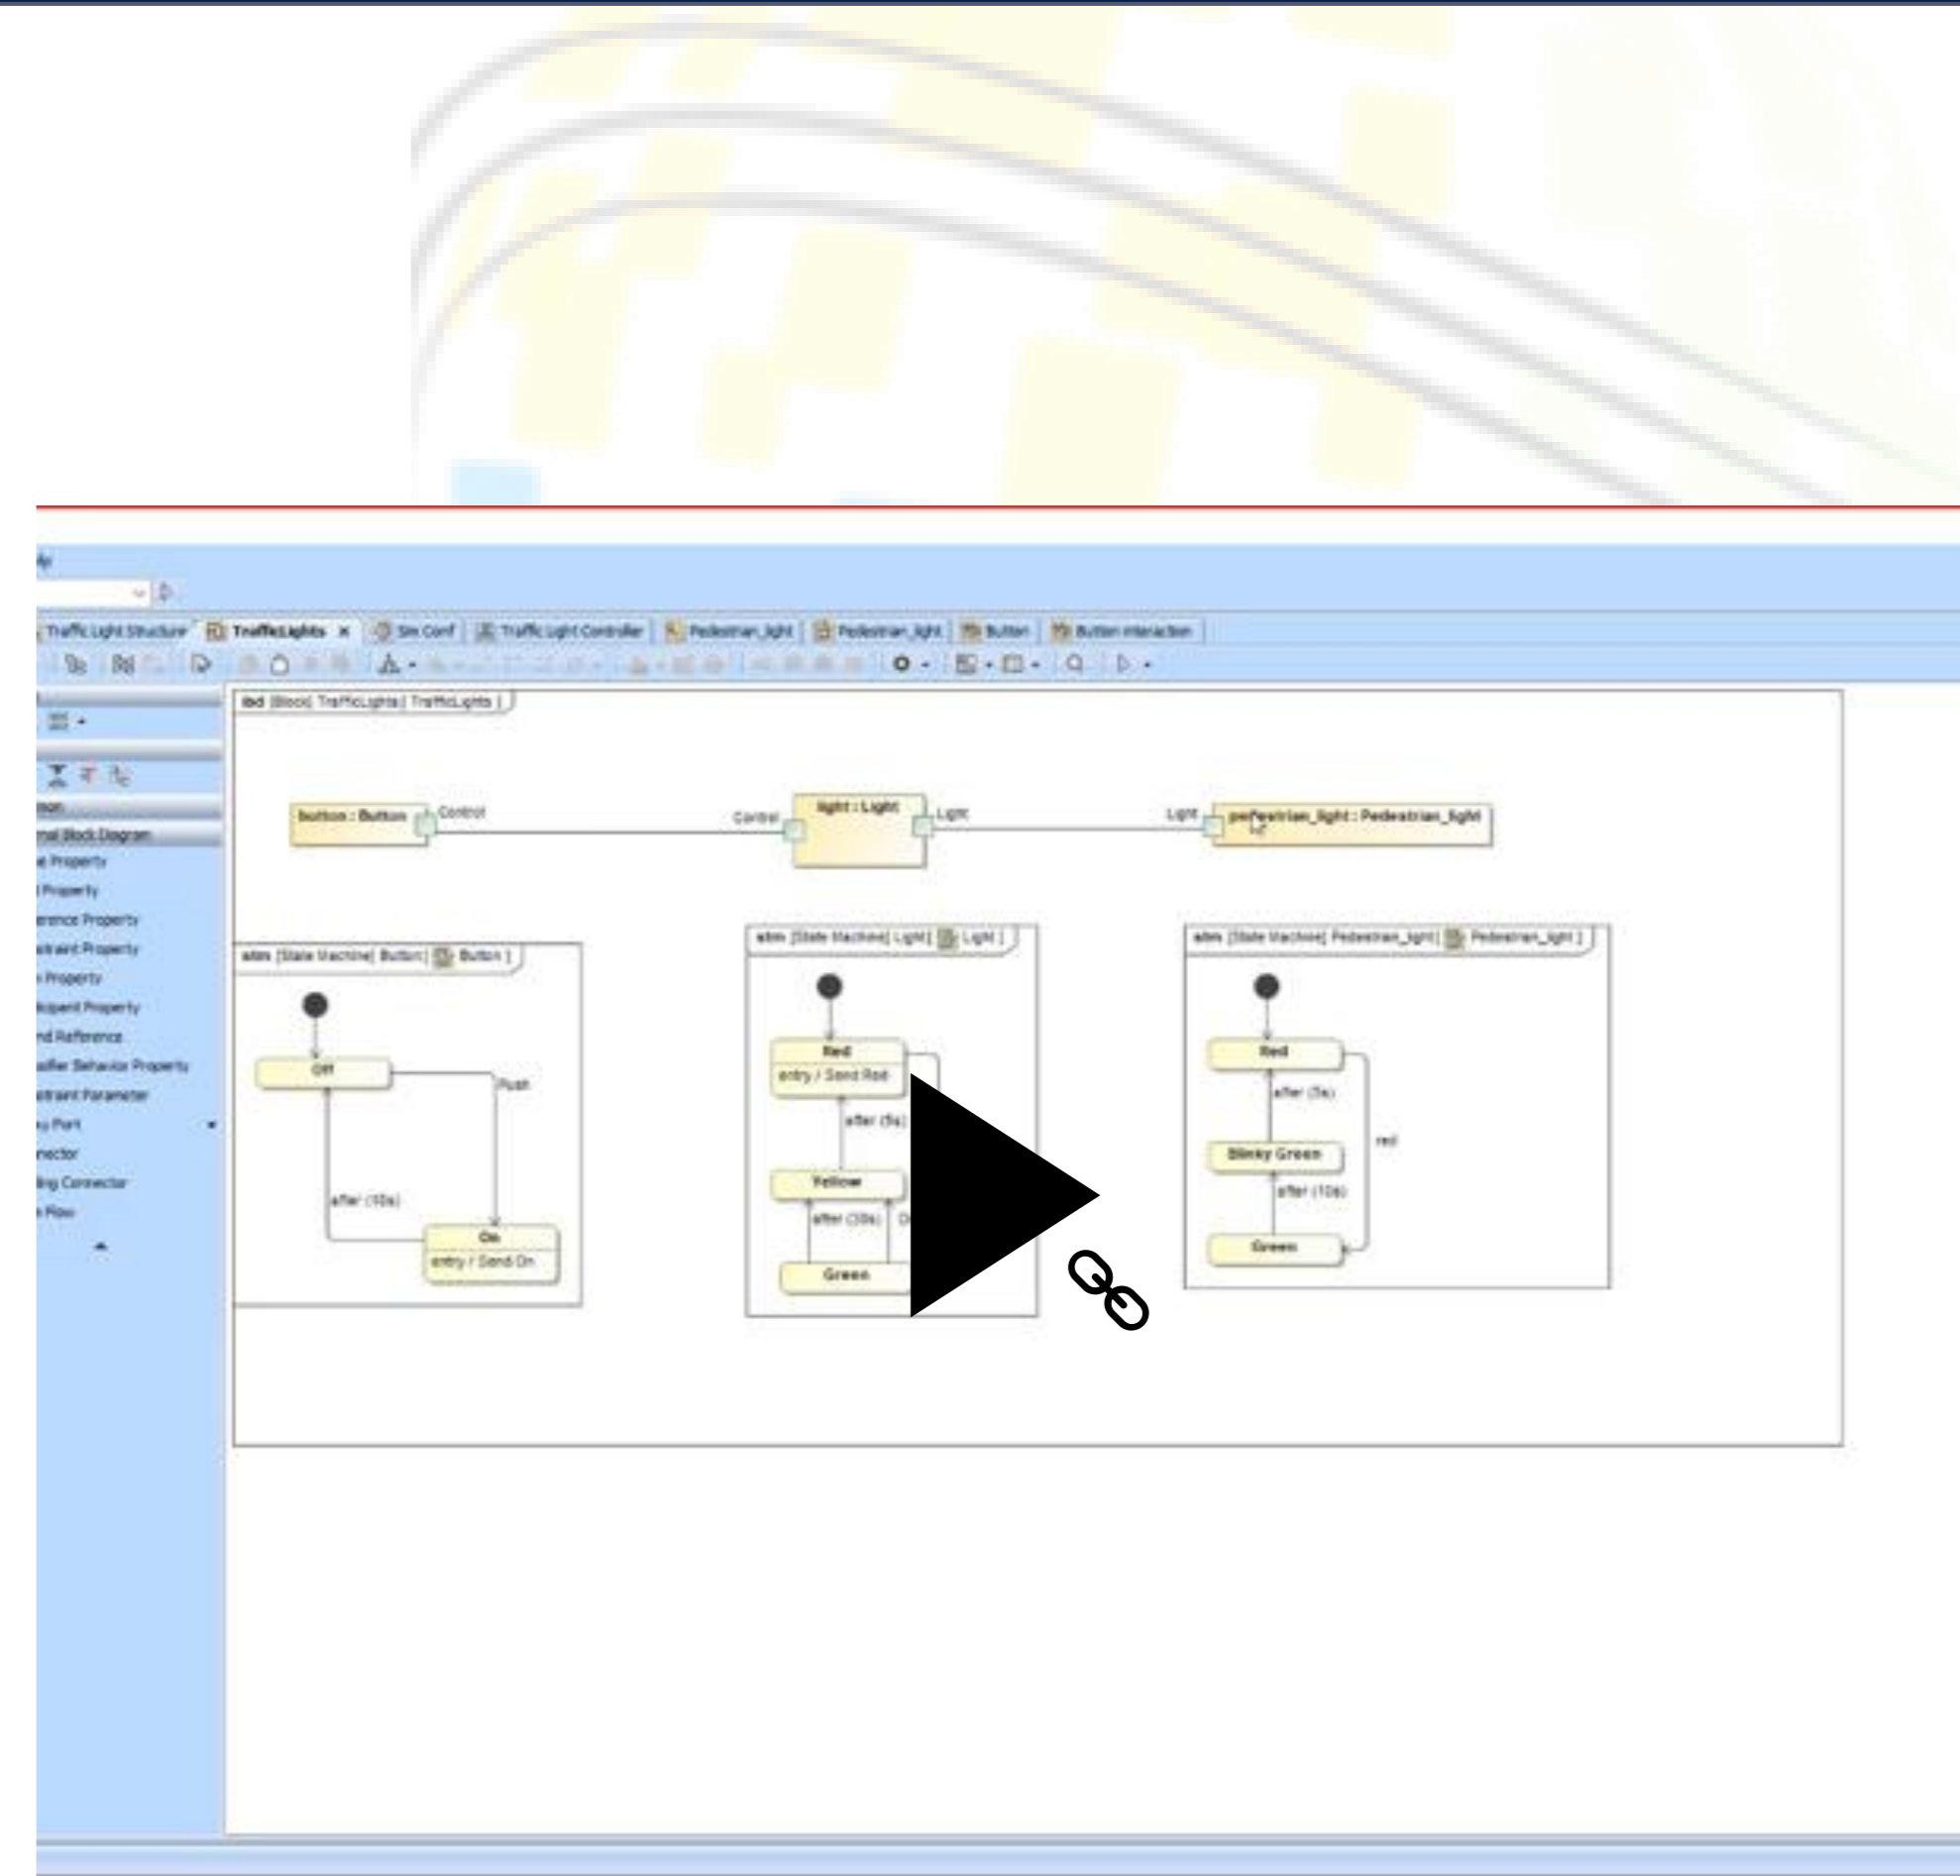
Traffic Light Structure | TrafficLights × | Sim Conf | Traffic Light Controller | Pedestrian_light | Pedestrian_light | Button | Button interaction

ibd [Block] TrafficLights [ TrafficLights ]

button : Button
Control
Control
light : Light
Light
Light
pedestrian_light : Pedestrian_light

stm [State Machine] Button[ Button ]
Off
Push
after (10s)
On
entry / Send On

stm [State Machine] Light[ Light ]
Red
entry / Send Red
after (5s)
Yellow
after (30s)
Green

stm [State Machine] Pedestrian_light[ Pedestrian_light ]
Red
after (5s)
red
Blinky Green
after (10s)
Green

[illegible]
nal Block Diagram
e Property
Property
rence Property
straint Property
Property
icipant Property
nd Reference
ifier Behavior Property
straint Parameter
y Port
nector
ing Connector
Flow